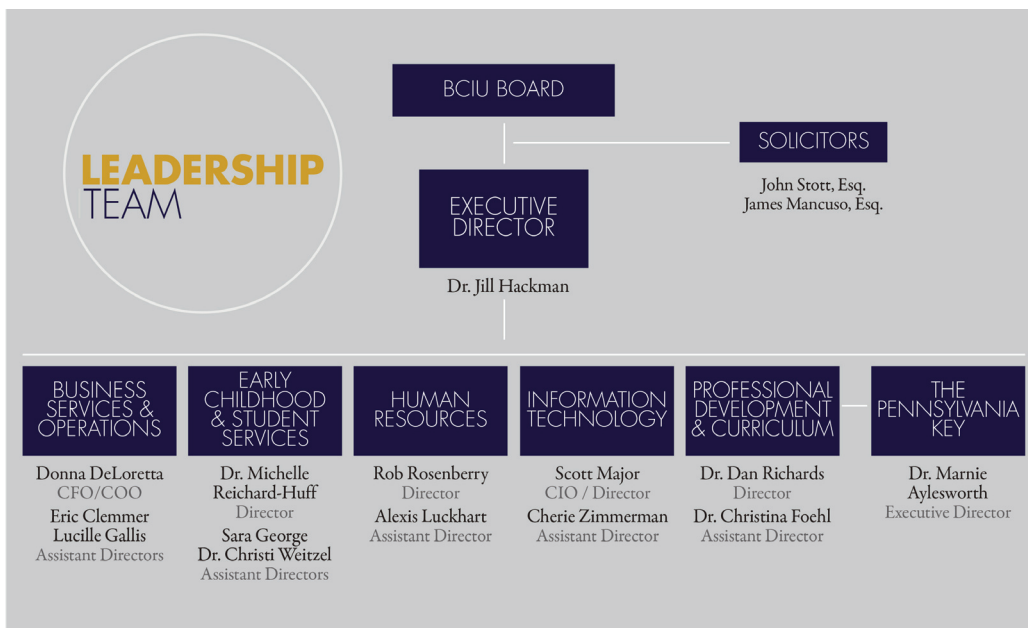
LEADERSHIP TEAM

BCIU BOARD

SOLICITORS

John Stott, Esq.
James Mancuso, Esq.

EXECUTIVE DIRECTOR

Dr. Jill Hackman

BUSINESS SERVICES & OPERATIONS

Donna DeLoretta
CFO/COO
Eric Clemmer
Lucille Gallis
Assistant Directors

EARLY CHILDHOOD & STUDENT SERVICES

Dr. Michelle Reichard-Huff
Director
Sara George
Dr. Christi Weitzel
Assistant Directors

HUMAN RESOURCES

Rob Rosenberry
Director
Alexis Luckhart
Assistant Director

INFORMATION TECHNOLOGY

Scott Major
CIO / Director
Cherie Zimmerman
Assistant Director

PROFESSIONAL DEVELOPMENT & CURRICULUM

Dr. Dan Richards
Director
Dr. Christina Foehl
Assistant Director

THE PENNSYLVANIA KEY

Dr. Marnie Aylesworth
Executive Director